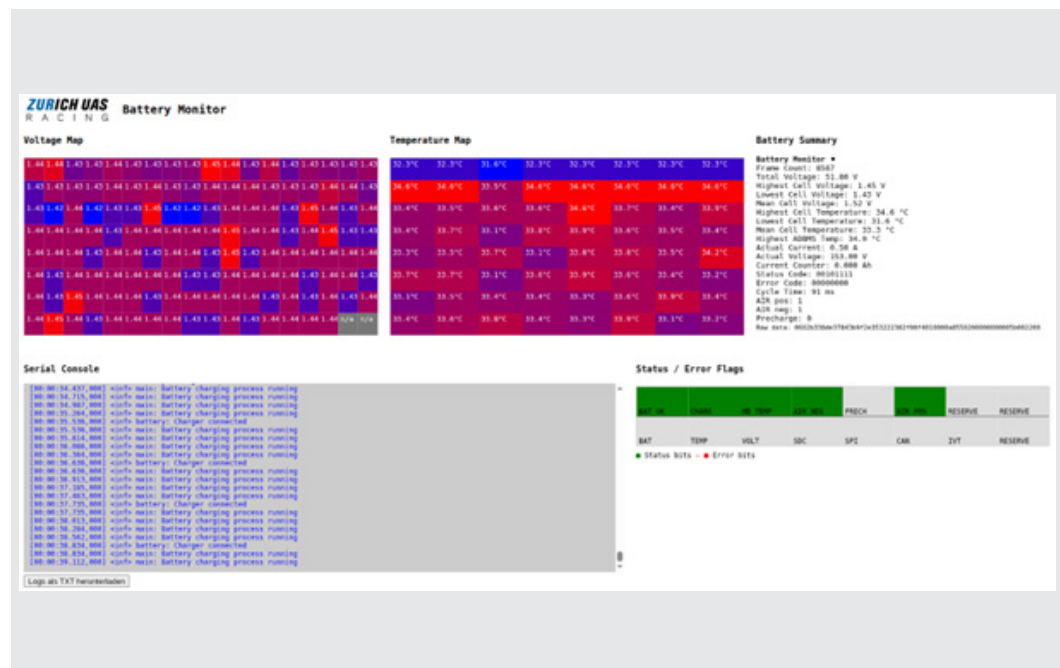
ZURICH UAS
RACING

Battery Monitor

Voltage Map

| 1.44 | 1.44 | 1.43 | 1.43 | 1.44 | 1.43 | 1.43 | 1.43 | 1.43 | 1.45 | 1.44 | 1.43 | 1.44 | 1.43 | 1.43 | 1.43 | 1.43 | 1.43 |
|---|---|---|---|---|---|---|---|---|---|---|---|---|---|---|---|---|---|
| 1.43 | 1.43 | 1.43 | 1.43 | 1.44 | 1.43 | 1.44 | 1.43 | 1.43 | 1.43 | 1.44 | 1.44 | 1.44 | 1.43 | 1.43 | 1.44 | 1.44 | 1.43 |
| 1.43 | 1.42 | 1.44 | 1.42 | 1.43 | 1.43 | 1.45 | 1.42 | 1.42 | 1.43 | 1.44 | 1.44 | 1.44 | 1.43 | 1.45 | 1.44 | 1.43 | 1.44 |
| 1.44 | 1.44 | 1.44 | 1.44 | 1.43 | 1.44 | 1.44 | 1.44 | 1.44 | 1.44 | 1.45 | 1.44 | 1.44 | 1.43 | 1.44 | 1.44 | 1.44 | 1.43 |
| 1.44 | 1.44 | 1.44 | 1.43 | 1.44 | 1.44 | 1.43 | 1.44 | 1.44 | 1.43 | 1.45 | 1.43 | 1.44 | 1.44 | 1.44 | 1.44 | 1.44 | 1.44 |
| 1.44 | 1.43 | 1.44 | 1.44 | 1.44 | 1.44 | 1.44 | 1.44 | 1.43 | 1.43 | 1.43 | 1.44 | 1.44 | 1.44 | 1.43 | 1.44 | 1.44 | 1.43 |
| 1.44 | 1.43 | 1.45 | 1.44 | 1.44 | 1.44 | 1.43 | 1.44 | 1.44 | 1.44 | 1.44 | 1.44 | 1.43 | 1.44 | 1.43 | 1.44 | 1.43 | 1.44 |
| 1.44 | 1.45 | 1.44 | 1.43 | 1.44 | 1.44 | 1.44 | 1.44 | 1.43 | 1.43 | 1.44 | 1.43 | 1.44 | 1.44 | 1.44 | 1.44 | n/a | n/a |

Temperature Map

| 32.3°C | 32.3°C | 31.6°C | 32.3°C | 32.3°C | 32.3°C | 32.3°C | 32.3°C |
|---|---|---|---|---|---|---|---|
| 34.6°C | 34.6°C | 33.5°C | 34.6°C | 34.6°C | 34.6°C | 34.6°C | 34.6°C |
| 33.4°C | 33.5°C | 33.6°C | 33.6°C | 34.6°C | 33.7°C | 33.4°C | 33.9°C |
| 33.4°C | 33.7°C | 33.1°C | 33.8°C | 33.9°C | 33.6°C | 33.5°C | 33.4°C |
| 33.3°C | 33.3°C | 33.7°C | 33.1°C | 33.8°C | 33.6°C | 33.5°C | 34.2°C |
| 33.7°C | 33.7°C | 33.1°C | 33.6°C | 33.9°C | 33.6°C | 33.4°C | 33.2°C |
| 33.1°C | 33.5°C | 33.4°C | 33.4°C | 33.3°C | 33.6°C | 33.9°C | 33.4°C |
| 33.4°C | 33.6°C | 33.8°C | 33.4°C | 33.3°C | 33.9°C | 33.1°C | 33.3°C |

Battery Summary

Battery Monitor •
Frame Count: 8587
Total Voltage: 51.88 V
Highest Cell Voltage: 1.45 V
Lowest Cell Voltage: 1.42 V
Mean Cell Voltage: 1.52 V
Highest Cell Temperature: 34.6 °C
Lowest Cell Temperature: 31.6 °C
Mean Cell Temperature: 33.5 °C
Highest ADBMS Temp: 34.9 °C
Actual Current: 0.50 A
Actual Voltage: 153.80 V
Current Counter: 0.000 Ah
Status Code: 00101111
Error Code: 00000000
Cycle Time: 91 ms
AIR pos: 1
AIR neg: 1
Precharge: 0
Raw data: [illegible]

Serial Console

[00:00:34.437,000] <inf> main: Battery charging process running
[00:00:34.715,000] <inf> main: Battery charging process running
[00:00:34.987,000] <inf> main: Battery charging process running
[00:00:35.264,000] <inf> main: Battery charging process running
[00:00:35.536,000] <inf> battery: Charger connected
[00:00:35.536,000] <inf> main: Battery charging process running
[00:00:35.814,000] <inf> main: Battery charging process running
[00:00:36.086,000] <inf> main: Battery charging process running
[00:00:36.364,000] <inf> main: Battery charging process running
[00:00:36.636,000] <inf> battery: Charger connected
[00:00:36.636,000] <inf> main: Battery charging process running
[00:00:36.913,000] <inf> main: Battery charging process running
[00:00:37.185,000] <inf> main: Battery charging process running
[00:00:37.463,000] <inf> main: Battery charging process running
[00:00:37.735,000] <inf> battery: Charger connected
[00:00:37.735,000] <inf> main: Battery charging process running
[00:00:38.013,000] <inf> main: Battery charging process running
[00:00:38.284,000] <inf> main: Battery charging process running
[00:00:38.562,000] <inf> main: Battery charging process running
[00:00:38.834,000] <inf> battery: Charger connected
[00:00:38.834,000] <inf> main: Battery charging process running
[00:00:39.112,000] <inf> main: Battery charging process running

Logs als TXT herunterladen

Status / Error Flags

| BAT UV | CHARG | HB TEMP | AIR NEG | PRECH | AIR POS | RESERVE | RESERVE |
|---|---|---|---|---|---|---|---|
| BAT | TEMP | VOLT | SDC | SPI | CAN | IVT | RESERVE |

● Status bits · ● Error bits